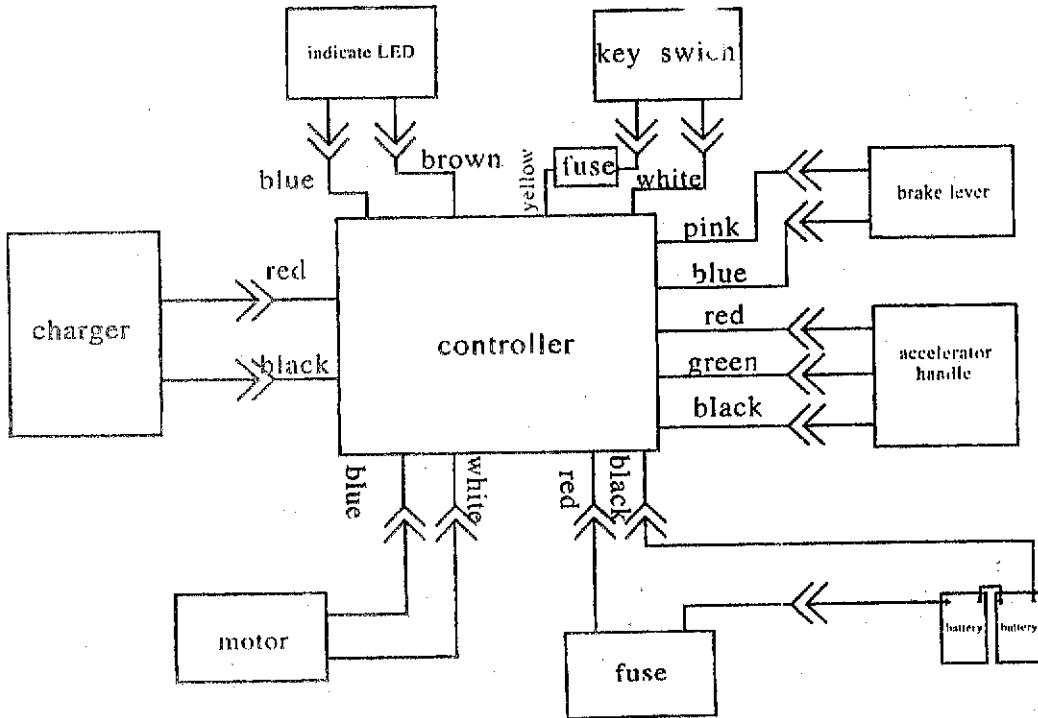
indicate LED

key swich

blue

brown

yellow

fuse

white

brake lever

pink

blue

charger

red

black

controller

red

green

black

accelerator handle

blue

white

red

black

motor

fuse

battery

battery